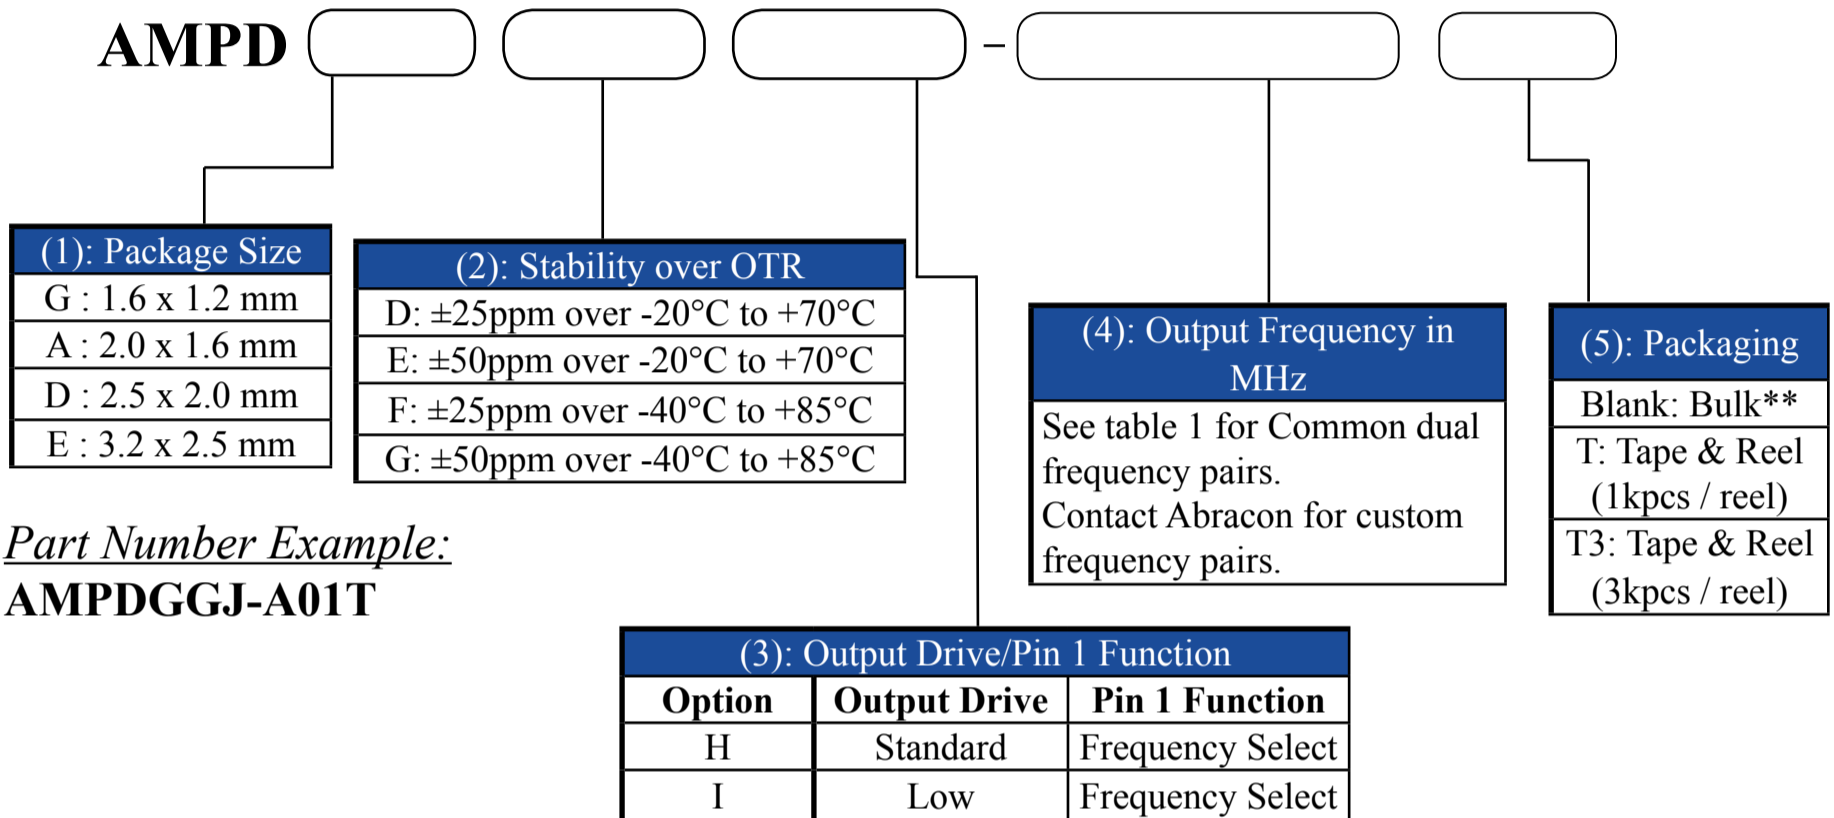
AMPD –

| (1): Package Size |
|---|
| G : 1.6 x 1.2 mm |
| A : 2.0 x 1.6 mm |
| D : 2.5 x 2.0 mm |
| E : 3.2 x 2.5 mm |

| (2): Stability over OTR |
|---|
| D: ±25ppm over -20°C to +70°C |
| E: ±50ppm over -20°C to +70°C |
| F: ±25ppm over -40°C to +85°C |
| G: ±50ppm over -40°C to +85°C |

| (4): Output Frequency in MHz |
|---|
| See table 1 for Common dual frequency pairs. Contact Abracon for custom frequency pairs. |

| (5): Packaging |
|---|
| Blank: Bulk** |
| T: Tape & Reel (1kpcs / reel) |
| T3: Tape & Reel (3kpcs / reel) |

Part Number Example:
AMPDGGJ-A01T

(3): Output Drive/Pin 1 Function

| Option | Output Drive | Pin 1 Function |
|---|---|---|
| H | Standard | Frequency Select |
| I | Low | Frequency Select |